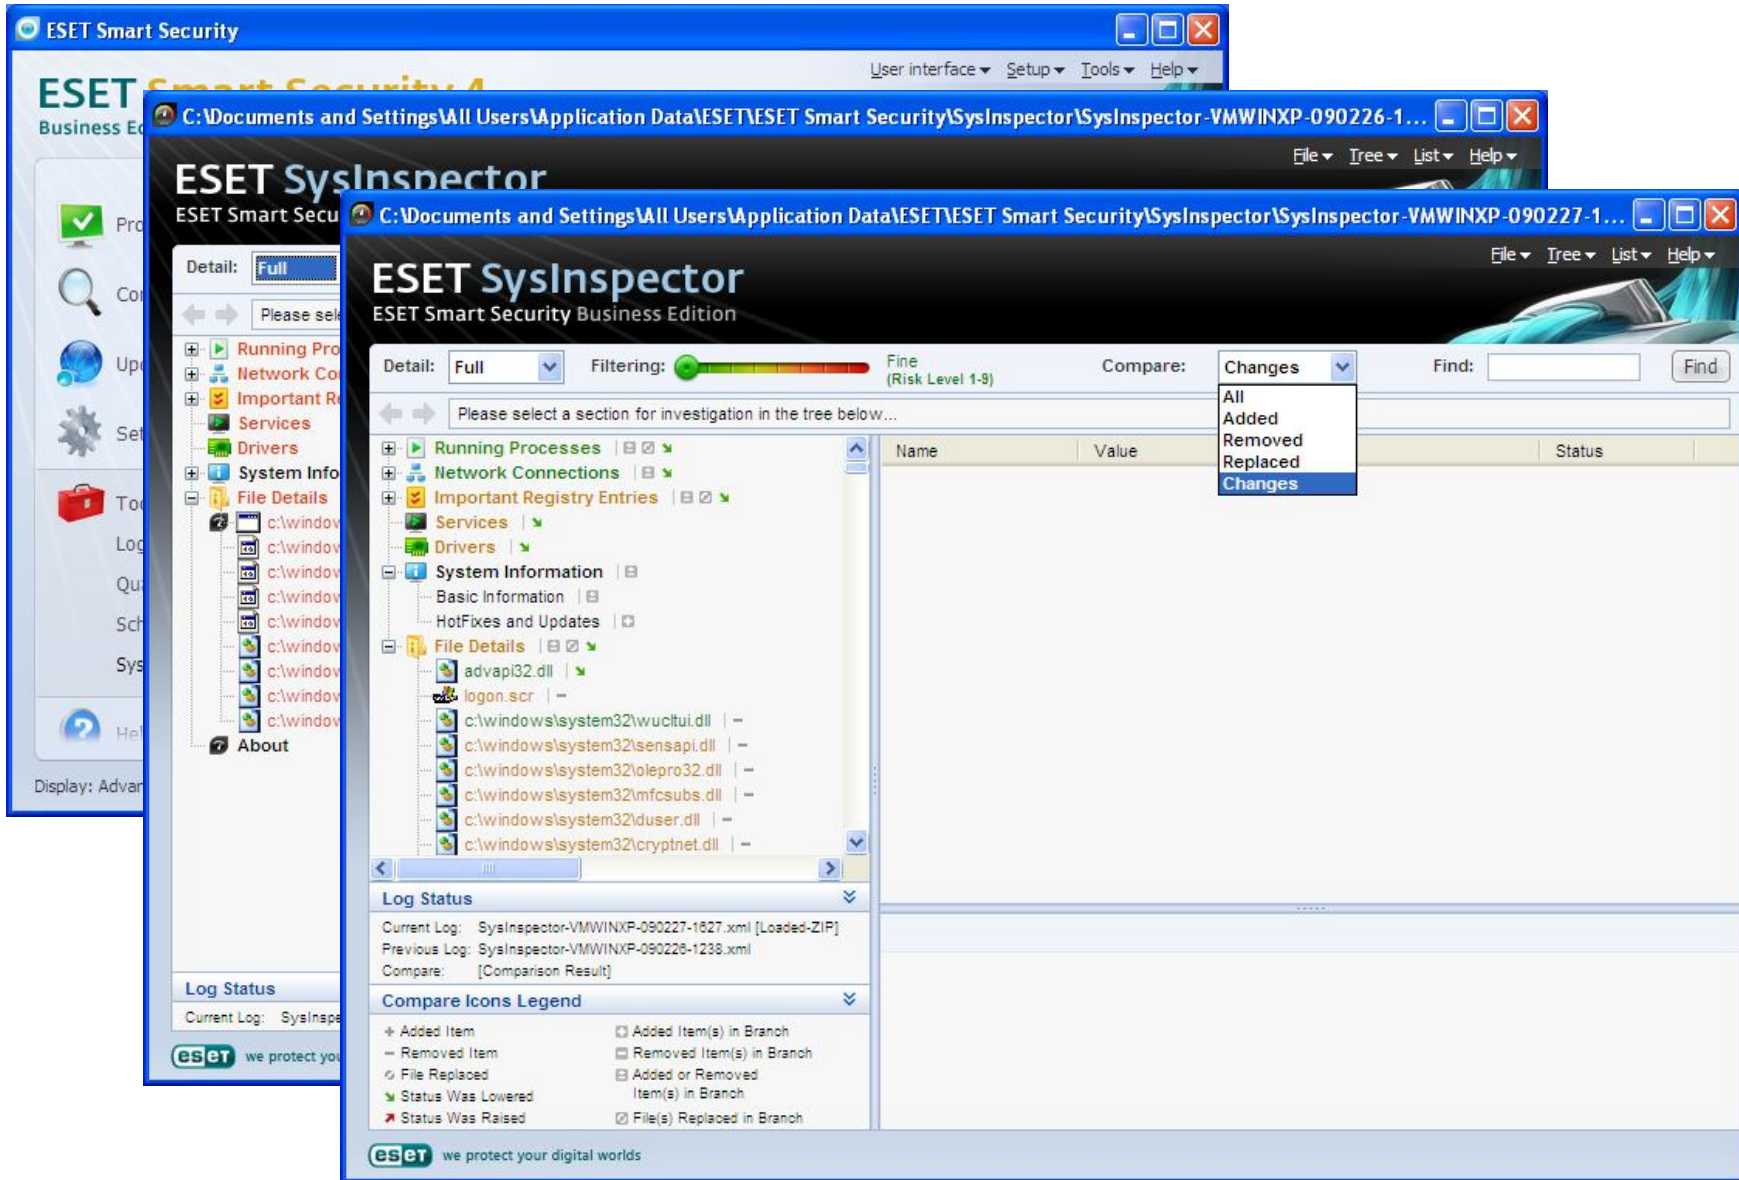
ESET Smart Security

User interface ▾ Setup ▾ Tools ▾ Help ▾

ESET Smart Security 4
Business Ed

Pro
Co
Up
Set
To
Log
Qu
Sch
Sys
Hel

Display: Advan

C:\Documents and Settings\All Users\Application Data\ESET\ESET Smart Security\SysInspector\SysInspector-VMWINXP-090226-1...

File ▾ Tree ▾ List ▾ Help ▾

ESET SysInspector
ESET Smart Secu

Detail: Full

Please sel

Running Pro
Network Co
Important R
Services
Drivers
System Info
File Details
c:\window
c:\window
c:\window
c:\window
c:\window
c:\window
c:\window
c:\window
c:\window
About

Log Status
Current Log: SysInspe

eset we protect yo

C:\Documents and Settings\All Users\Application Data\ESET\ESET Smart Security\SysInspector\SysInspector-VMWINXP-090227-1...

File ▾ Tree ▾ List ▾ Help ▾

ESET SysInspector
ESET Smart Security Business Edition

Detail: Full

Filtering:

Fine
(Risk Level 1-9)

Compare: Changes

All
Added
Removed
Replaced
Changes

Find:

Find

Please select a section for investigation in the tree below...

Running Processes
Network Connections
Important Registry Entries
Services
Drivers
System Information
Basic Information
HotFixes and Updates
File Details
advapi32.dll
logon.scr
c:\windows\system32\wucltui.dll
c:\windows\system32\sensapi.dll
c:\windows\system32\olepro32.dll
c:\windows\system32\mfcsubs.dll
c:\windows\system32\duser.dll
c:\windows\system32\cryptnet.dll

| Name | Value | Status |
|---|---|---|

Log Status

Current Log: SysInspector-VMWINXP-090227-1627.xml [Loaded-ZIP]
Previous Log: SysInspector-VMWINXP-090226-1238.xml
Compare: [Comparison Result]

Compare Icons Legend

+ Added Item
− Removed Item
File Replaced
Status Was Lowered
Status Was Raised
Added Item(s) in Branch
Removed Item(s) in Branch
Added or Removed Item(s) in Branch
File(s) Replaced in Branch

eset we protect your digital worlds